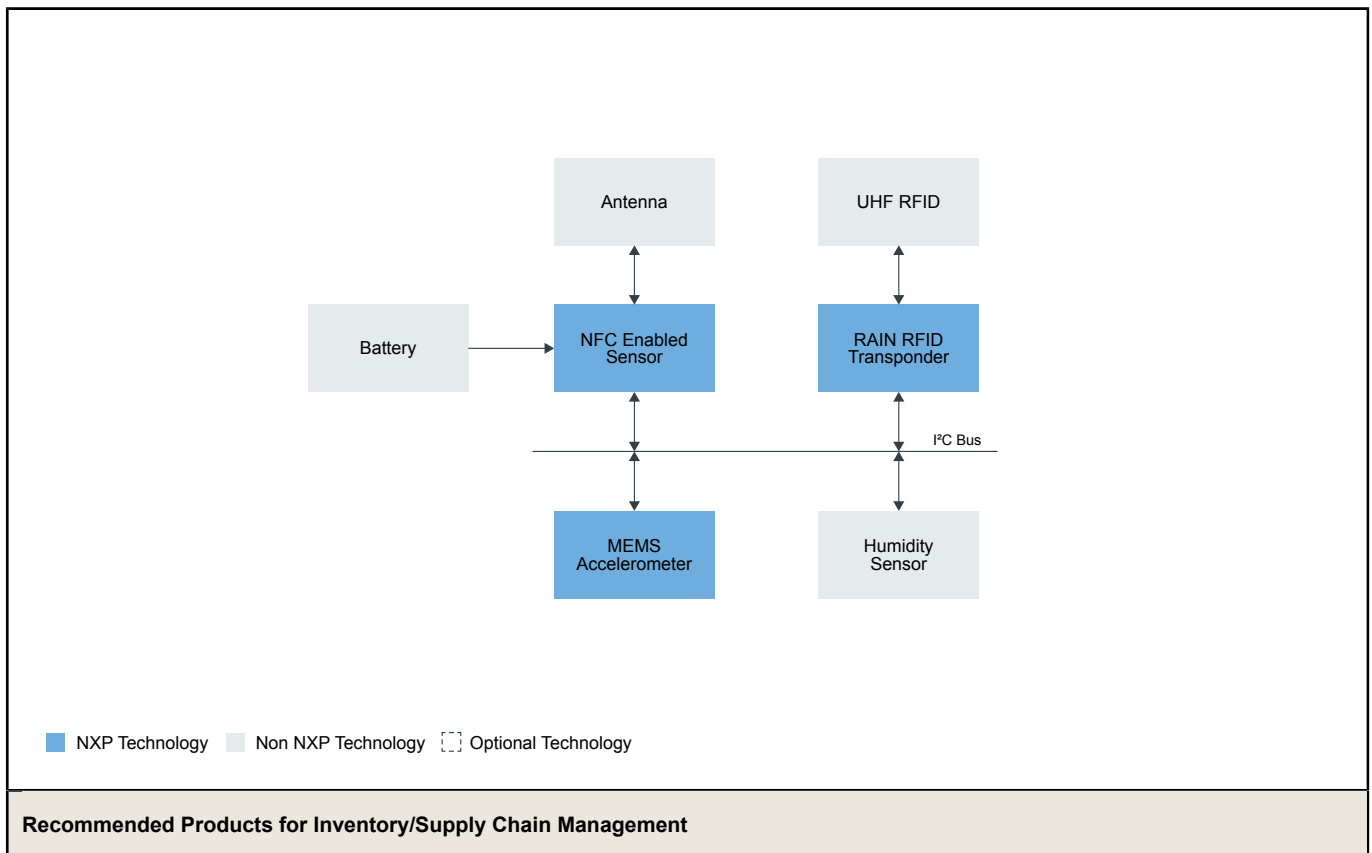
Antenna

UHF RFID

Battery

NFC Enabled Sensor

RAIN RFID Transponder

I²C Bus

MEMS Accelerometer

Humidity Sensor

NXP Technology Non NXP Technology Optional Technology

**Recommended Products for Inventory/Supply Chain Management**